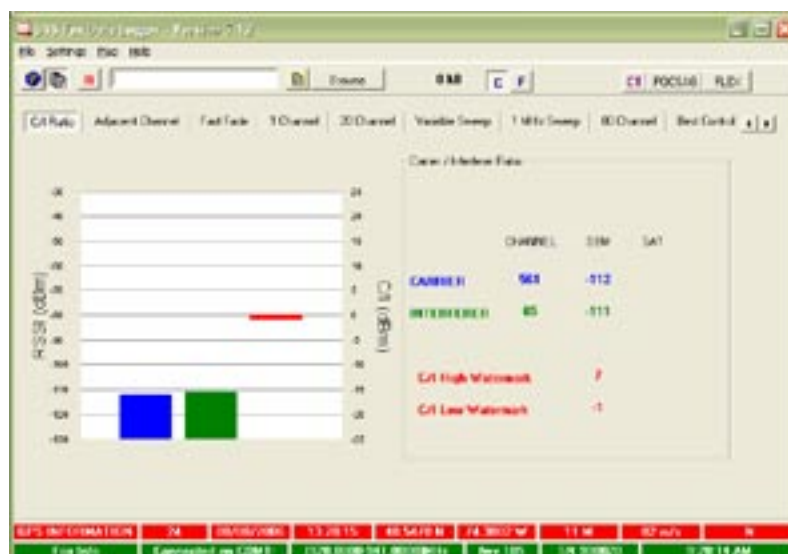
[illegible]

File Settings Fax Help

Browse 0 MB C F C/I FOCUS FLD

C/I Ratio Adjacent Channel Fast Fade 1 Channel 20 Channel Variable Sweep 1 MHz Sweep 80 Channel Best Control

Carrier / Interferer Ratio

CHANNEL DBM SAT

CARRIER 568 -112

INTERFERER 65 -111

C/I High Watermark 7

C/I Low Watermark -1

RSSI (dBm)

C/I (dBm)

GPS INFORMATION 24 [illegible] 13:20:15 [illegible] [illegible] 11 M 82 m/s N

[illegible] Connected on COM 1 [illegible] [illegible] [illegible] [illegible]